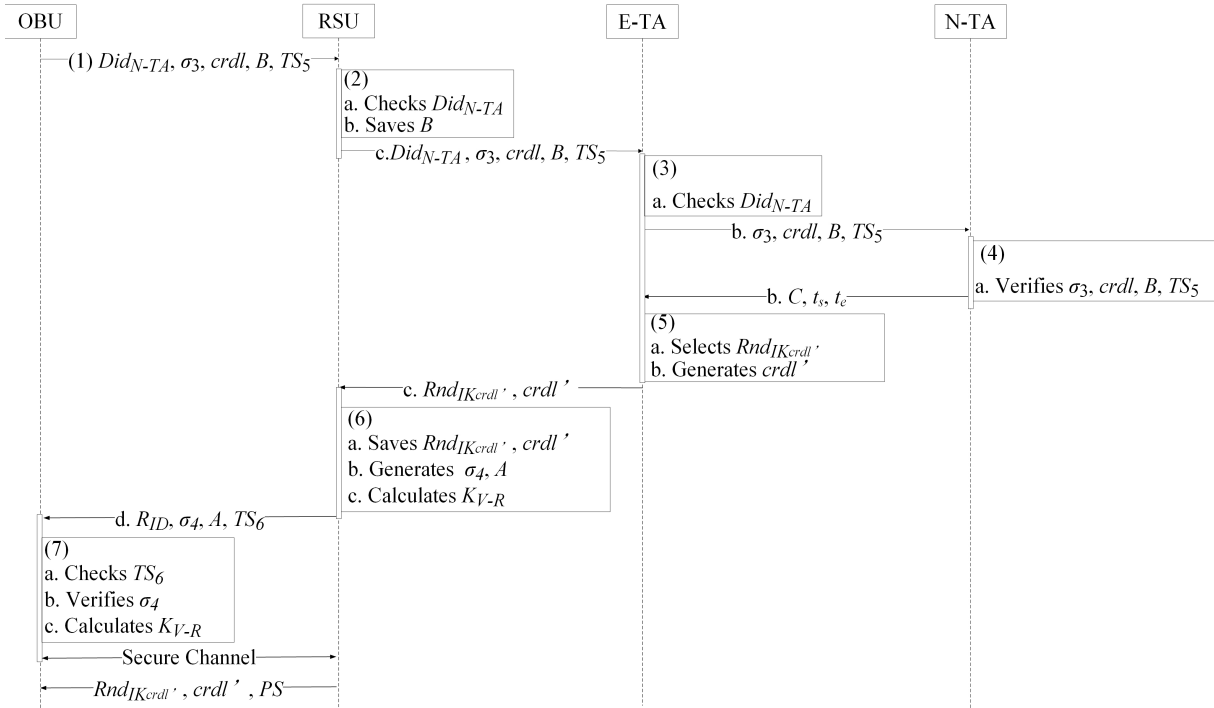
OBU

RSU

E-TA

N-TA

(1) $Did_{N-TA}$, $\sigma_3$, $crdl$, $B$, $TS_5$

(2)
a. Checks $Did_{N-TA}$
b. Saves $B$

c.$Did_{N-TA}$ , $\sigma_3$, $crdl$, $B$, $TS_5$

(3)
a. Checks $Did_{N-TA}$

b. $\sigma_3$, $crdl$, $B$, $TS_5$

(4)
a. Verifies $\sigma_3$, $crdl$, $B$, $TS_5$

b. $C$, $t_s$, $t_e$

(5)
a. Selects $Rnd_{IK_{crdl}'}$
b. Generates $crdl'$

c. $Rnd_{IK_{crdl}'}$ , $crdl'$

(6)
a. Saves $Rnd_{IK_{crdl}'}$ , $crdl'$
b. Generates $\sigma_4$, $A$
c. Calculates $K_{V-R}$

d. $R_{ID}$, $\sigma_4$, $A$, $TS_6$

(7)
a. Checks $TS_6$
b. Verifies $\sigma_4$
c. Calculates $K_{V-R}$

Secure Channel

$Rnd_{IK_{crdl}'}$ , $crdl'$ , $PS$